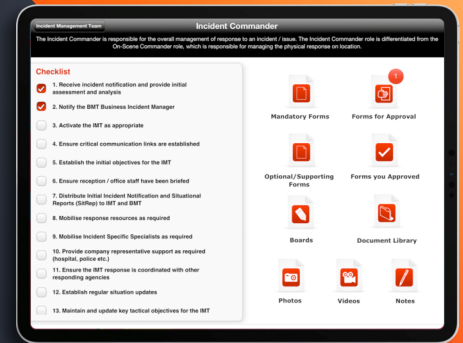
Incident Management Team

Incident Commander

The Incident Commander is responsible for the overall management of response to an incident / issue. The Incident Commander role is differentiated from the On-Scene Commander role, which is responsible for managing the physical response on location.

Checklist

1. Receive incident notification and provide initial assessment and analysis

2. Notify the BMT Business Incident Manager

3. Activate the IMT as appropriate

4. Ensure critical communication links are established

5. Establish the initial objectives for the IMT

6. Ensure reception / office staff have been briefed

7. Distribute Initial Incident Notification and Situational Reports (SitRep) to IMT and BMT

8. Mobilise response resources as required

9. Mobilise Incident Specific Specialists as required

10. Provide company representative support as required (hospital, police etc.)

11. Ensure the IMT response is coordinated with other responding agencies

12. Establish regular situation updates

13. Maintain and update key tactical objectives for the IMT

Mandatory Forms

1

Forms for Approval

Optional/Supporting Forms

Forms you Approved

Boards

Document Library

Photos

Videos

Notes